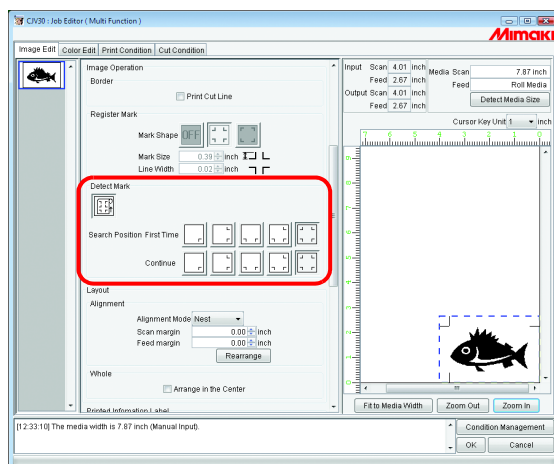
CJV30 : Job Editor ( Multi Function )

MIMAKI

Image Edit | Color Edit | Print Condition | Cut Condition

Image Operation

Border

Print Cut Line

Register Mark

Mark Shape OFF

Mark Size 0.39 inch

Line Width 0.02 inch

Detect Mark

Search Position First Time

Continue

Layout

Alignment

Alignment Mode Nest

Scan margin 0.00 inch

Feed margin 0.00 inch

Rearrange

Whole

Arrange in the Center

Printed Information Label

Input Scan 4.01 inch

Feed 2.67 inch

Output Scan 4.01 inch

Feed 2.67 inch

Media Scan 7.87 inch

Feed Roll Media

Detect Media Size

Cursor Key Unit 1 inch

7 6 5 4 3 2 1 0

Fit to Media Width | Zoom Out | Zoom In

[12:33:10] The media width is 7.87 inch (Manual Input).

Condition Management

OK | Cancel